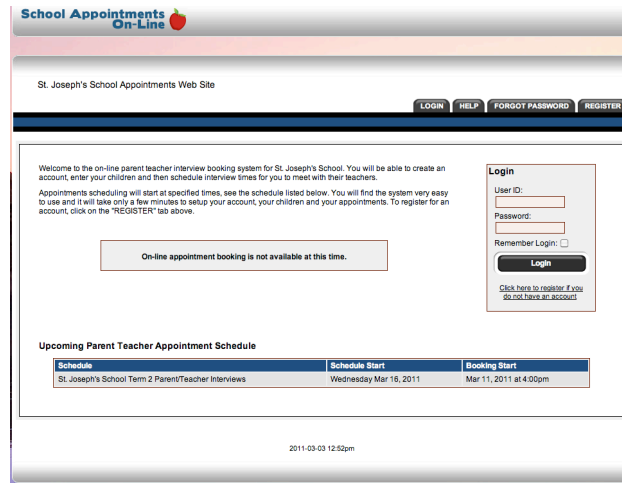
School Appointments On-Line

St. Joseph's School Appointments Web Site

LOGIN HELP FORGOT PASSWORD REGISTER

Welcome to the on-line parent teacher interview booking system for St. Joseph's School. You will be able to create an account, enter your children and then schedule interview times for you to meet with their teachers.

Appointments scheduling will start at specified times, see the schedule listed below. You will find the system very easy to use and it will take only a few minutes to setup your account, your children and your appointments. To register for an account, click on the "REGISTER" tab above.

On-line appointment booking is not available at this time.

Login

User ID:

Password:

Remember Login:

Login

Click here to register if you do not have an account

Upcoming Parent Teacher Appointment Schedule

| Schedule | Schedule Start | Booking Start |
|---|---|---|
| St. Joseph's School Term 2 Parent/Teacher Interviews | Wednesday Mar 16, 2011 | Mar 11, 2011 at 4:00pm |

2011-03-03 12:52pm